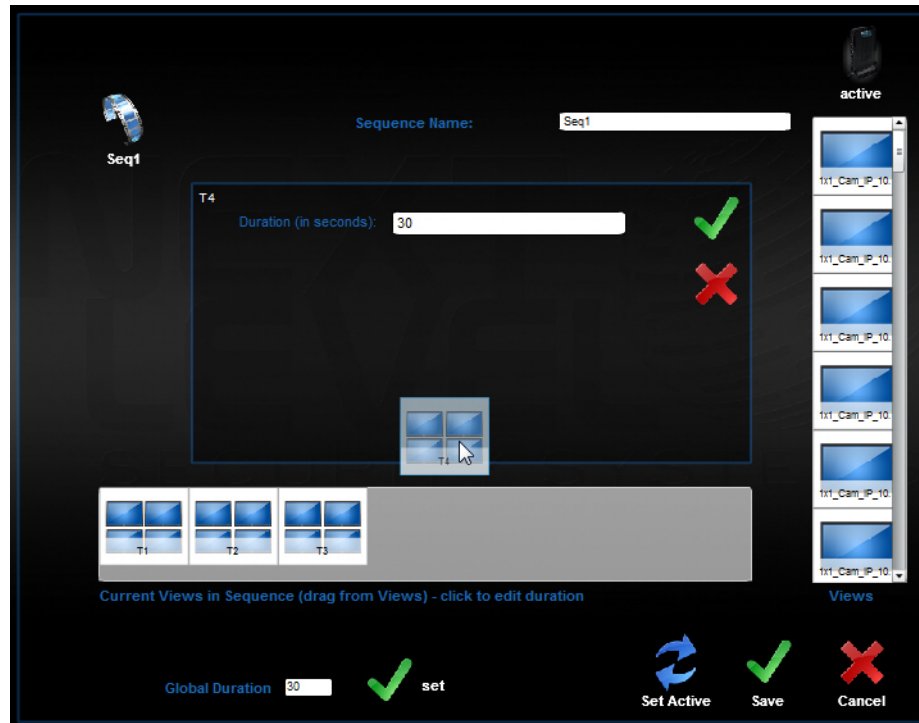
active

Seq1

Sequence Name: Seq1

T4
Duration (in seconds): 30

T4

T1 T2 T3

Current Views in Sequence (drag from Views) - click to edit duration

1x1_Cam_IP_10.
1x1_Cam_IP_10.
1x1_Cam_IP_10.
1x1_Cam_IP_10.
1x1_Cam_IP_10.
1x1_Cam_IP_10.

Views

Global Duration 30 set

Set Active Save Cancel